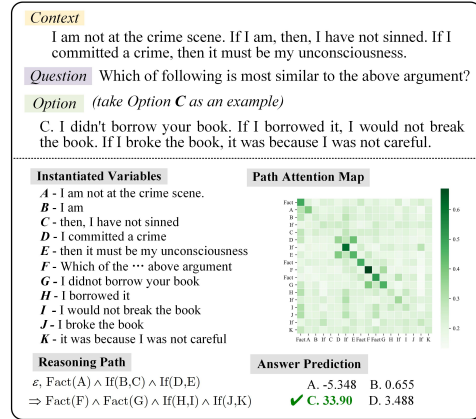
Context

I am not at the crime scene. If I am, then, I have not sinned. If I committed a crime, then it must be my unconsciousness.

Question Which of following is most similar to the above argument?

Option (take Option C as an example)

C. I didn't borrow your book. If I borrowed it, I would not break the book. If I broke the book, it was because I was not careful.

Instantiated Variables

A - I am not at the crime scene.
B - I am
C - then, I have not sinned
D - I committed a crime
E - then it must be my unconsciousness
F - Which of the ··· above argument
G - I didnot borrow your book
H - I borrowed it
I - I would not break the book
J - I broke the book
K - it was because I was not careful

Path Attention Map

Fact A B If C D If E Fact F Fact G H If I If J If K

0.6 0.5 0.4 0.3 0.2

Reasoning Path

$\varepsilon$, Fact(A) $\wedge$ If(B,C) $\wedge$ If(D,E)
$\Rightarrow$ Fact(F) $\wedge$ Fact(G) $\wedge$ If(H,I) $\wedge$ If(J,K)

Answer Prediction

A. -5.348 B. 0.655
✔ C. 33.90 D. 3.488